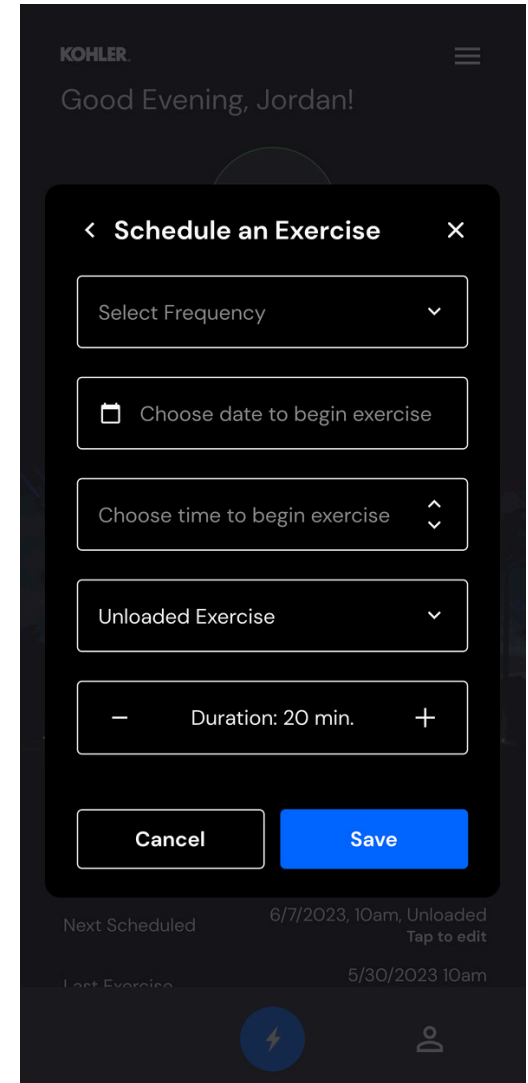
KOHLER.

Good Evening, Jordan!

Schedule an Exercise

Select Frequency

Choose date to begin exercise

Choose time to begin exercise

Unloaded Exercise

Duration: 20 min.

Cancel

Save

Next Scheduled

6/7/2023, 10am, Unloaded
Tap to edit

Last Exercise

5/30/2023 10am